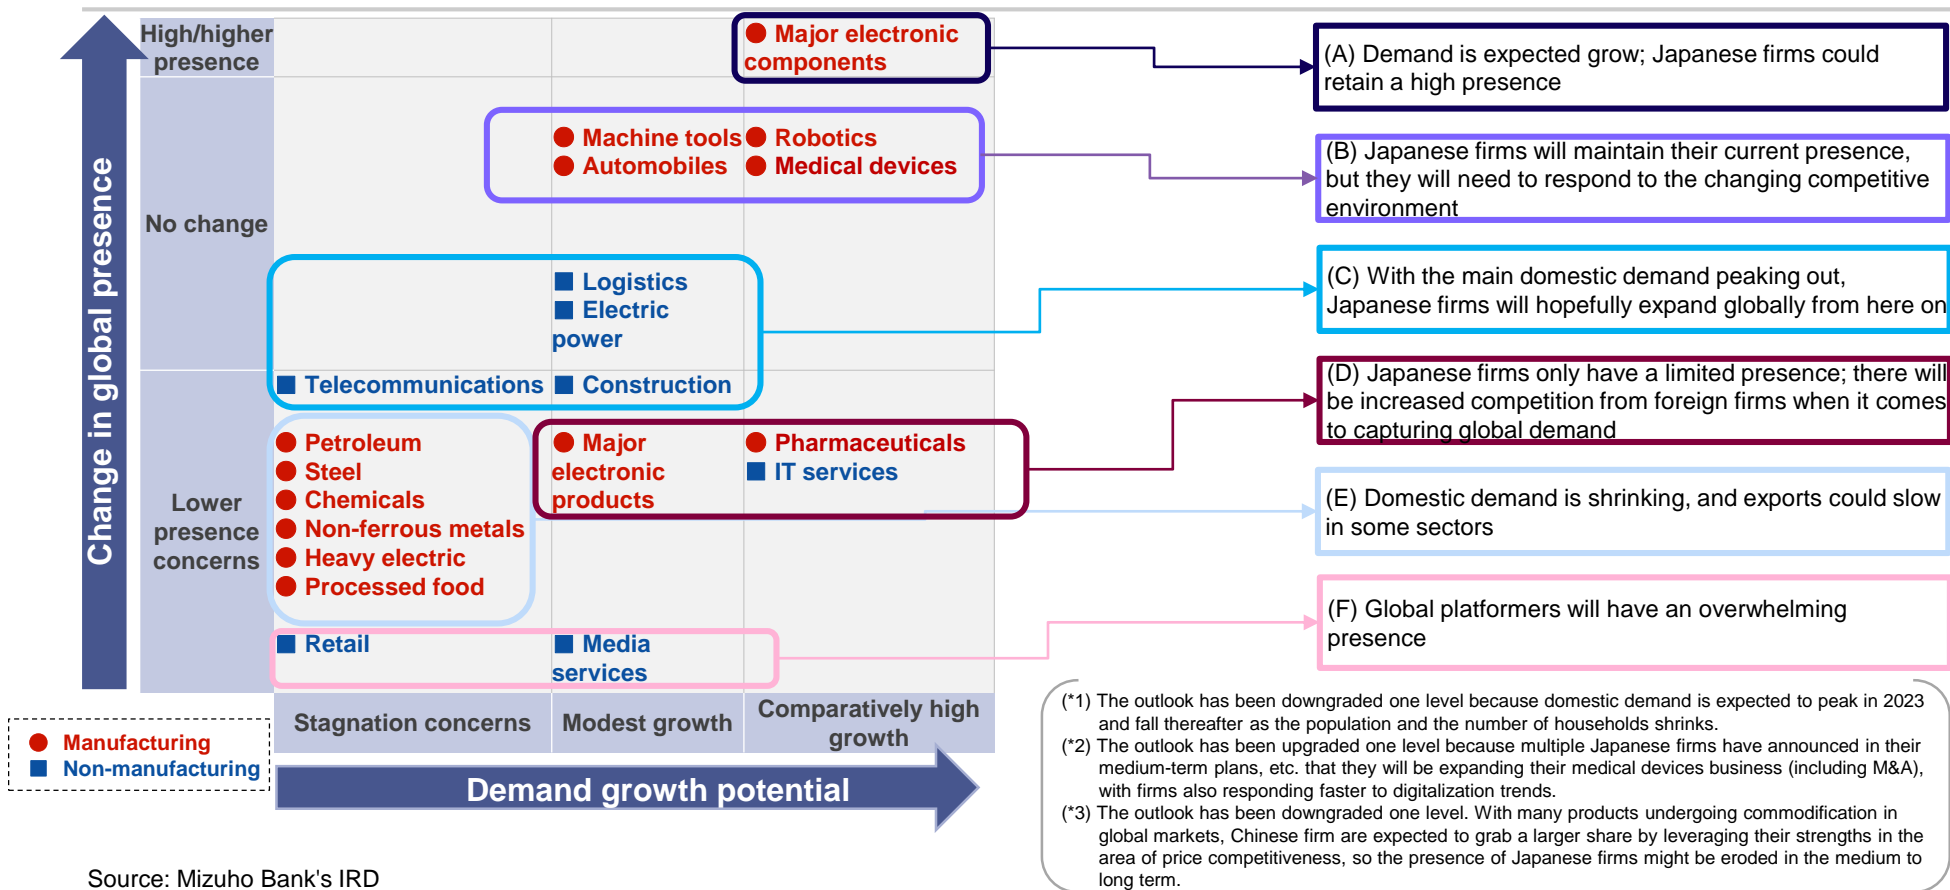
Change in global presence

High/higher presence

No change

Lower presence concerns

● Major electronic components

● Machine tools ● Robotics
● Automobiles ● Medical devices

■ Logistics
■ Electric power

■ Telecommunications ■ Construction

● Petroleum
● Steel
● Chemicals
● Non-ferrous metals
● Heavy electric
● Processed food

● Major electronic products

● Pharmaceuticals
■ IT services

■ Retail

■ Media services

Stagnation concerns | Modest growth | Comparatively high growth

Demand growth potential

● Manufacturing
■ Non-manufacturing

(A) Demand is expected grow; Japanese firms could retain a high presence

(B) Japanese firms will maintain their current presence, but they will need to respond to the changing competitive environment

(C) With the main domestic demand peaking out, Japanese firms will hopefully expand globally from here on

(D) Japanese firms only have a limited presence; there will be increased competition from foreign firms when it comes to capturing global demand

(E) Domestic demand is shrinking, and exports could slow in some sectors

(F) Global platformers will have an overwhelming presence

(*1) The outlook has been downgraded one level because domestic demand is expected to peak in 2023 and fall thereafter as the population and the number of households shrinks.
(*2) The outlook has been upgraded one level because multiple Japanese firms have announced in their medium-term plans, etc. that they will be expanding their medical devices business (including M&A), with firms also responding faster to digitalization trends.
(*3) The outlook has been downgraded one level. With many products undergoing commodification in global markets, Chinese firm are expected to grab a larger share by leveraging their strengths in the area of price competitiveness, so the presence of Japanese firms might be eroded in the medium to long term.

Source: Mizuho Bank's IRD